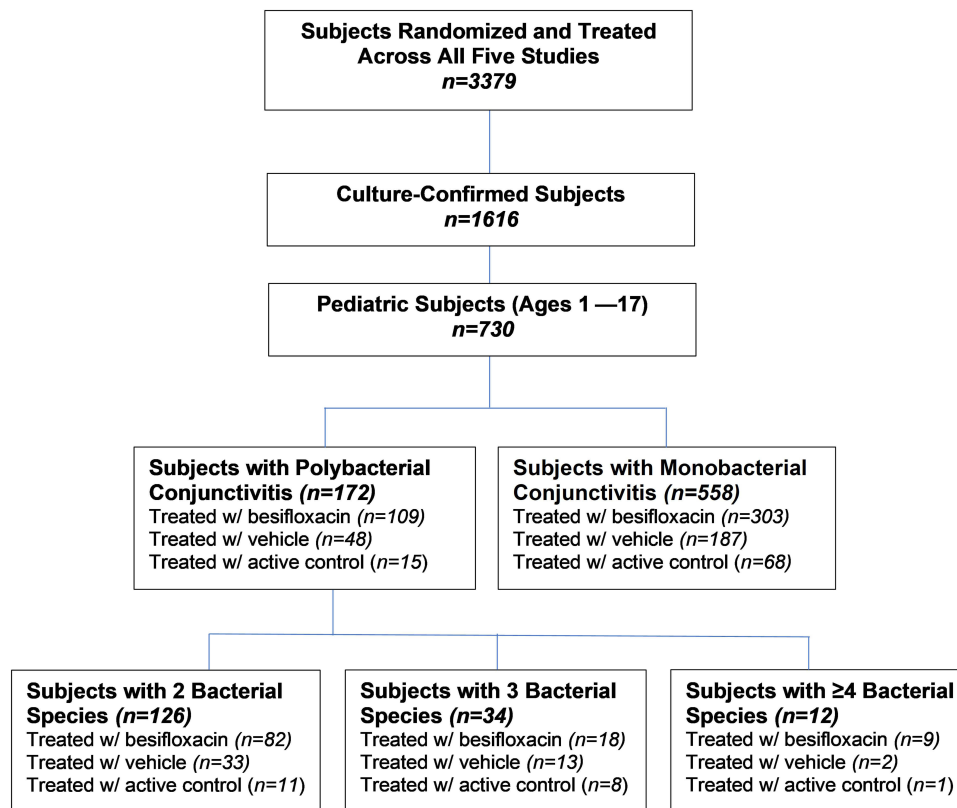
Subjects Randomized and Treated Across All Five Studies
n=3379

Culture-Confirmed Subjects
n=1616

Pediatric Subjects (Ages 1 —17)
n=730

Subjects with Polybacterial Conjunctivitis (n=172)
Treated w/ besifloxacin (n=109)
Treated w/ vehicle (n=48)
Treated w/ active control (n=15)

Subjects with Monobacterial Conjunctivitis (n=558)
Treated w/ besifloxacin (n=303)
Treated w/ vehicle (n=187)
Treated w/ active control (n=68)

Subjects with 2 Bacterial Species (n=126)
Treated w/ besifloxacin (n=82)
Treated w/ vehicle (n=33)
Treated w/ active control (n=11)

Subjects with 3 Bacterial Species (n=34)
Treated w/ besifloxacin (n=18)
Treated w/ vehicle (n=13)
Treated w/ active control (n=8)

Subjects with ≥4 Bacterial Species (n=12)
Treated w/ besifloxacin (n=9)
Treated w/ vehicle (n=2)
Treated w/ active control (n=1)